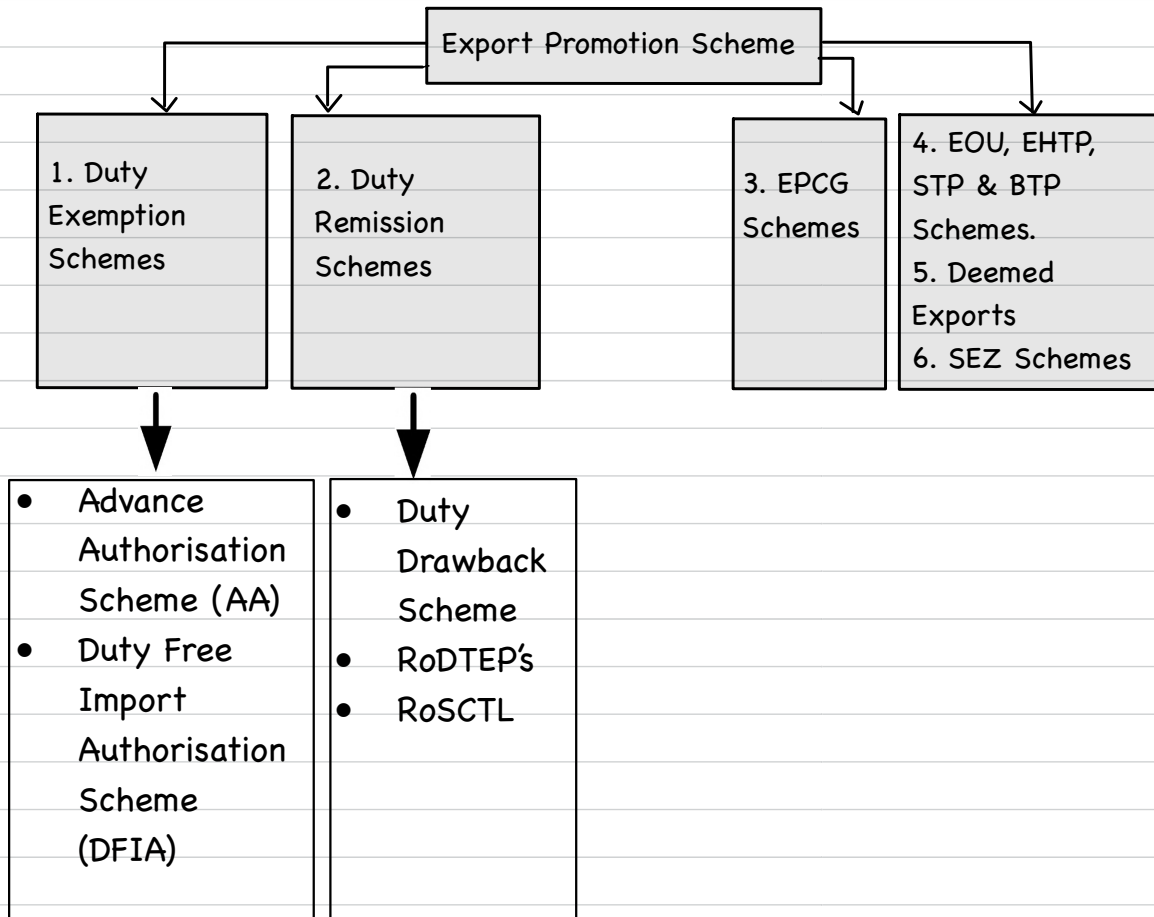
Export Promotion Scheme

1. Duty Exemption Schemes

2. Duty Remission Schemes

3. EPCG Schemes

4. EOU, EHTP, STP & BTP Schemes.
5. Deemed Exports
6. SEZ Schemes

- Advance Authorisation Scheme (AA)
- Duty Free Import Authorisation Scheme (DFIA)

- Duty Drawback Scheme
- RoDTEP's
- RoSCTL